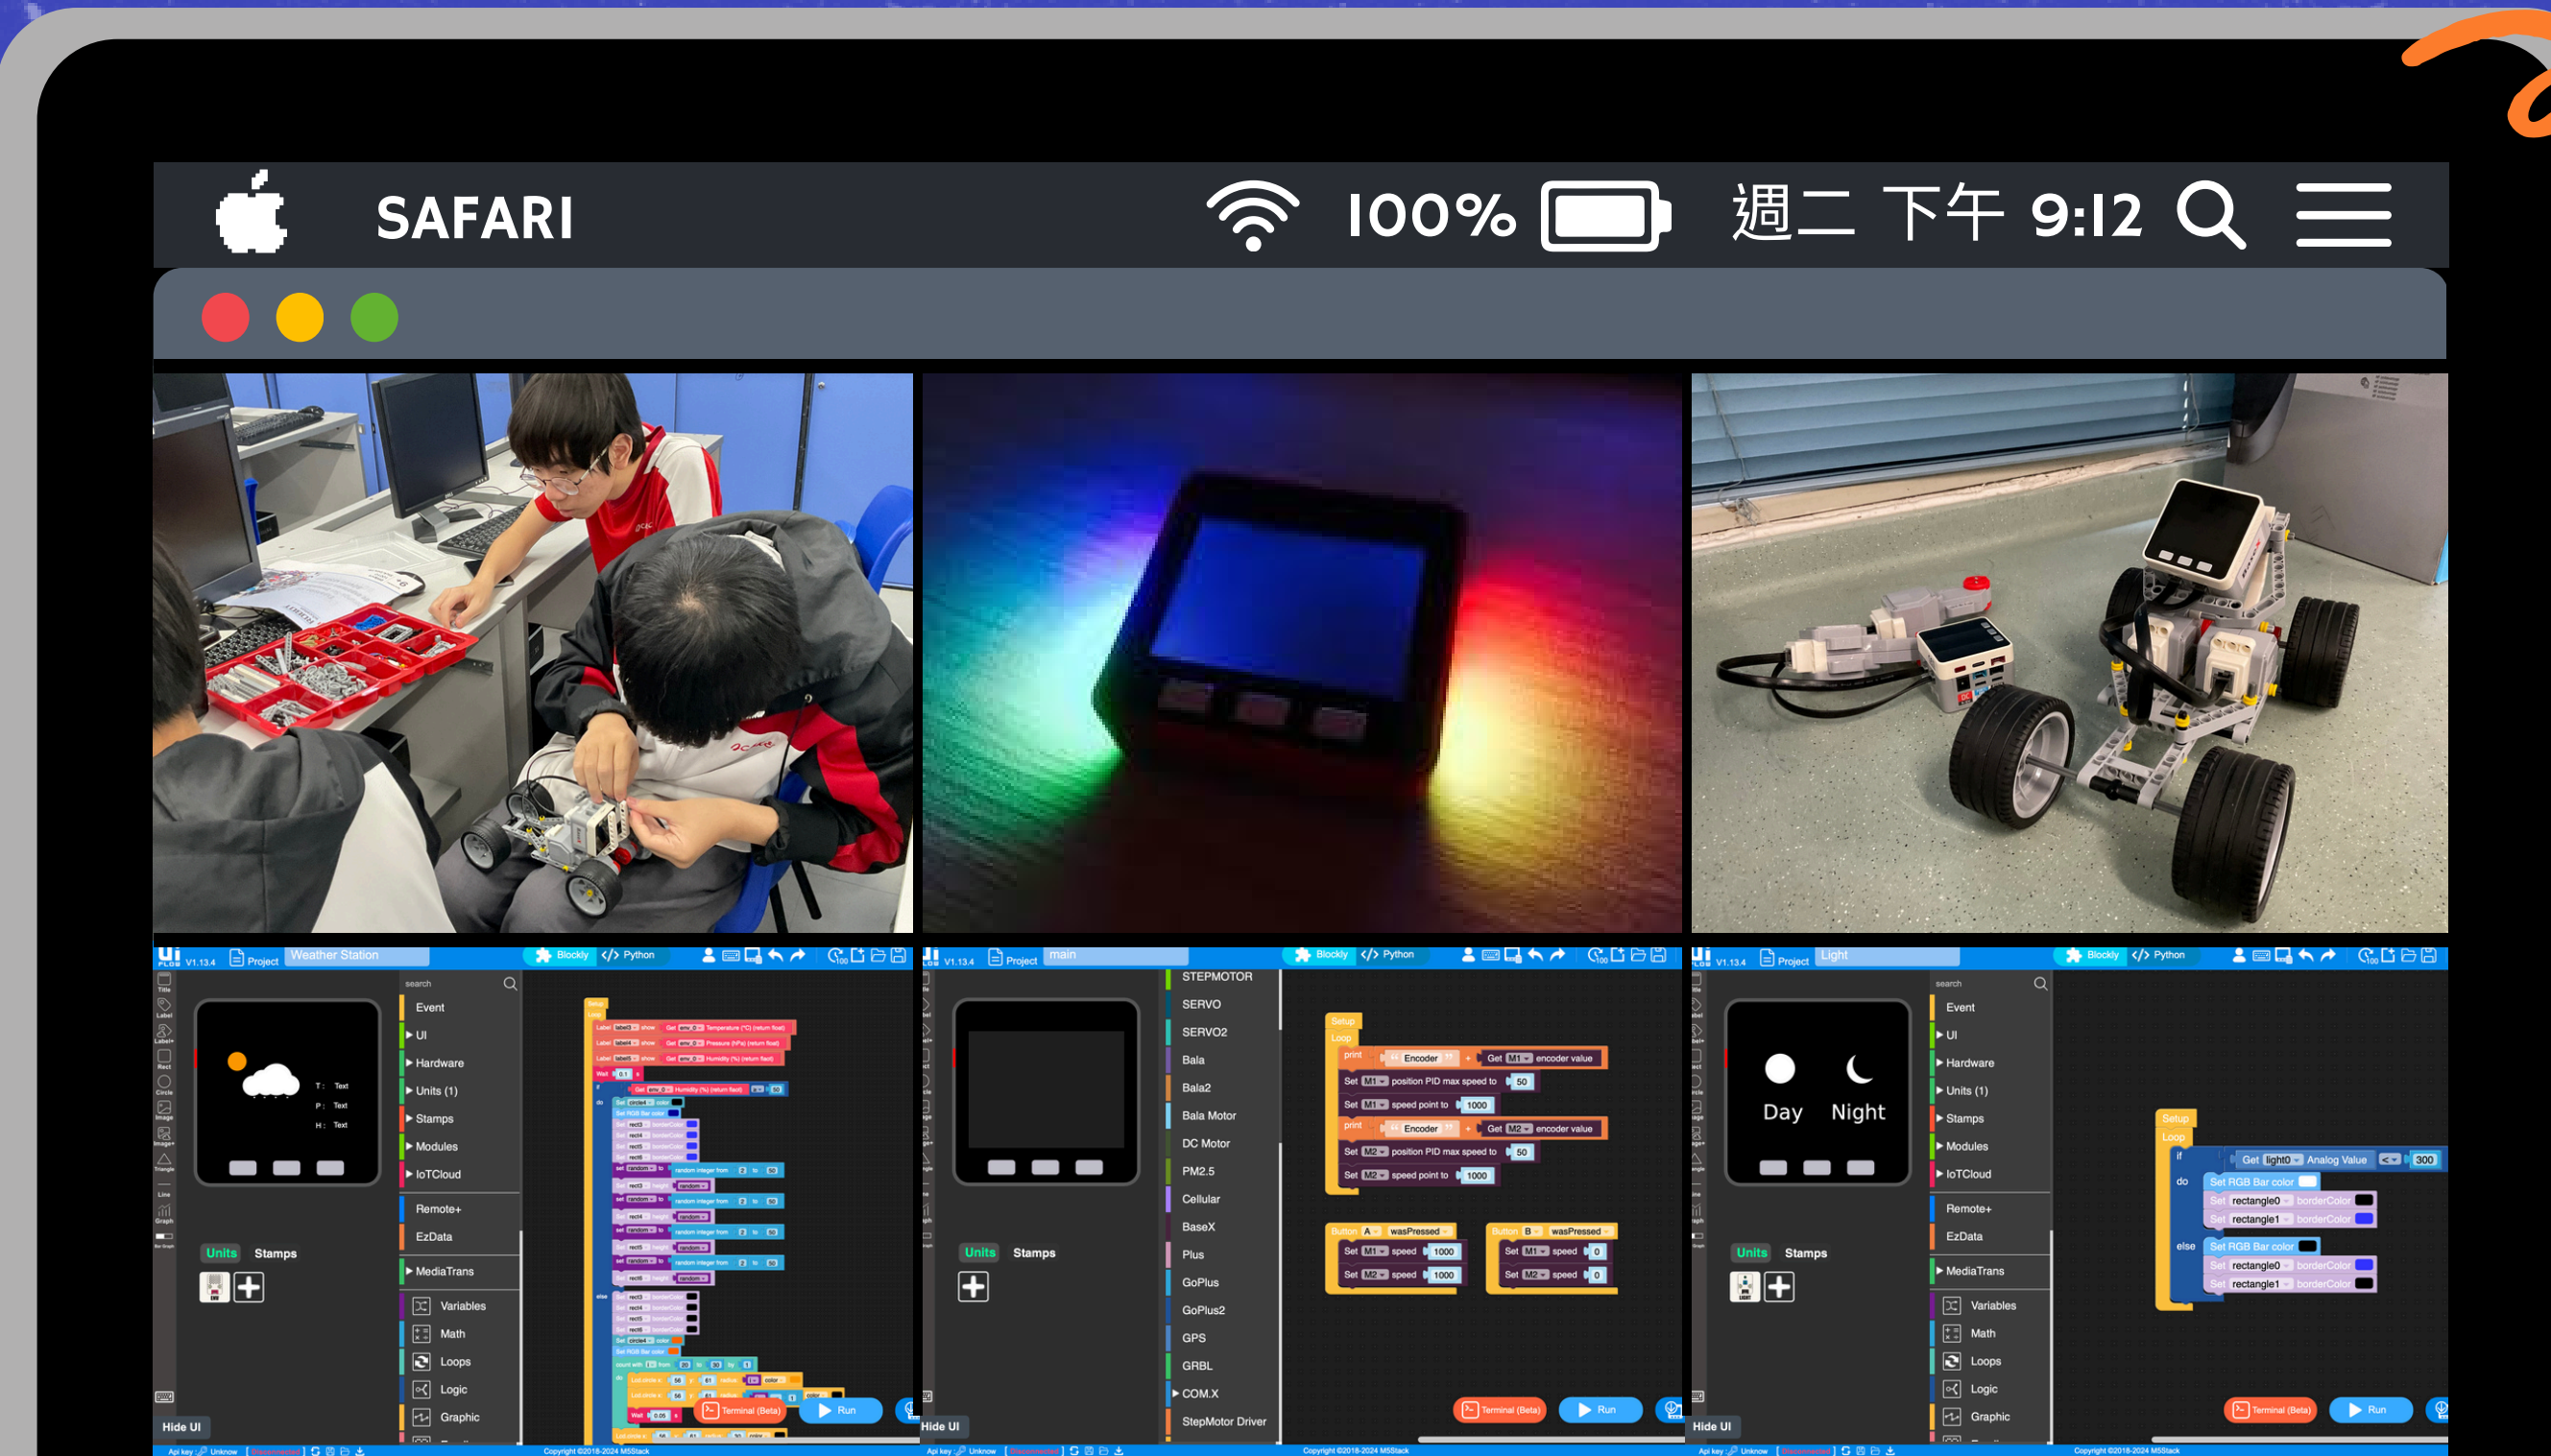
SAFARI 100% 週二 下午 9:12

V1.13.4 Project Weather Station Blockly Python
search
Event
UI
Hardware
Units (1)
Stamps
Modules
IoTCloud
Remote+
EzData
MediaTrans
Variables
Math
Loops
Logic
Graphic
T: Text
P: Text
H: Text
Units Stamps
Hide UI
Terminal (Beta) Run
Copyright ©2018-2024 M5Stack

V1.13.4 Project main Blockly Python
STEPMOTOR
SERVO
SERVO2
Bala
Bala2
Bala Motor
DC Motor
PM2.5
Cellular
BaseX
Plus
GoPlus
GoPlus2
GPS
GRBL
COM.X
StepMotor Driver
Setup
Loop
print Encoder Get M1 encoder value
Set M1 position PID max speed to 50
Set M1 speed point to 1000
print Encoder Get M2 encoder value
Set M2 position PID max speed to 50
Set M2 speed point to 1000
Button A wasPressed
Set M1 speed 1000
Set M2 speed 1000
Button B wasPressed
Set M1 speed 0
Set M2 speed 0
Units Stamps
Hide UI
Terminal (Beta) Run
Copyright ©2018-2024 M5Stack

V1.13.4 Project Light Blockly Python
search
Event
UI
Hardware
Units (1)
Stamps
Modules
IoTCloud
Remote+
EzData
MediaTrans
Variables
Math
Loops
Logic
Graphic
Day Night
Setup
Loop
if Get light0 Analog Value < 300
do Set RGB Bar color
Set rectangle0 borderColor
Set rectangle1 borderColor
else Set RGB Bar color
Set rectangle0 borderColor
Set rectangle1 borderColor
Units Stamps
Hide UI
Terminal (Beta) Run
Copyright ©2018-2024 M5Stack